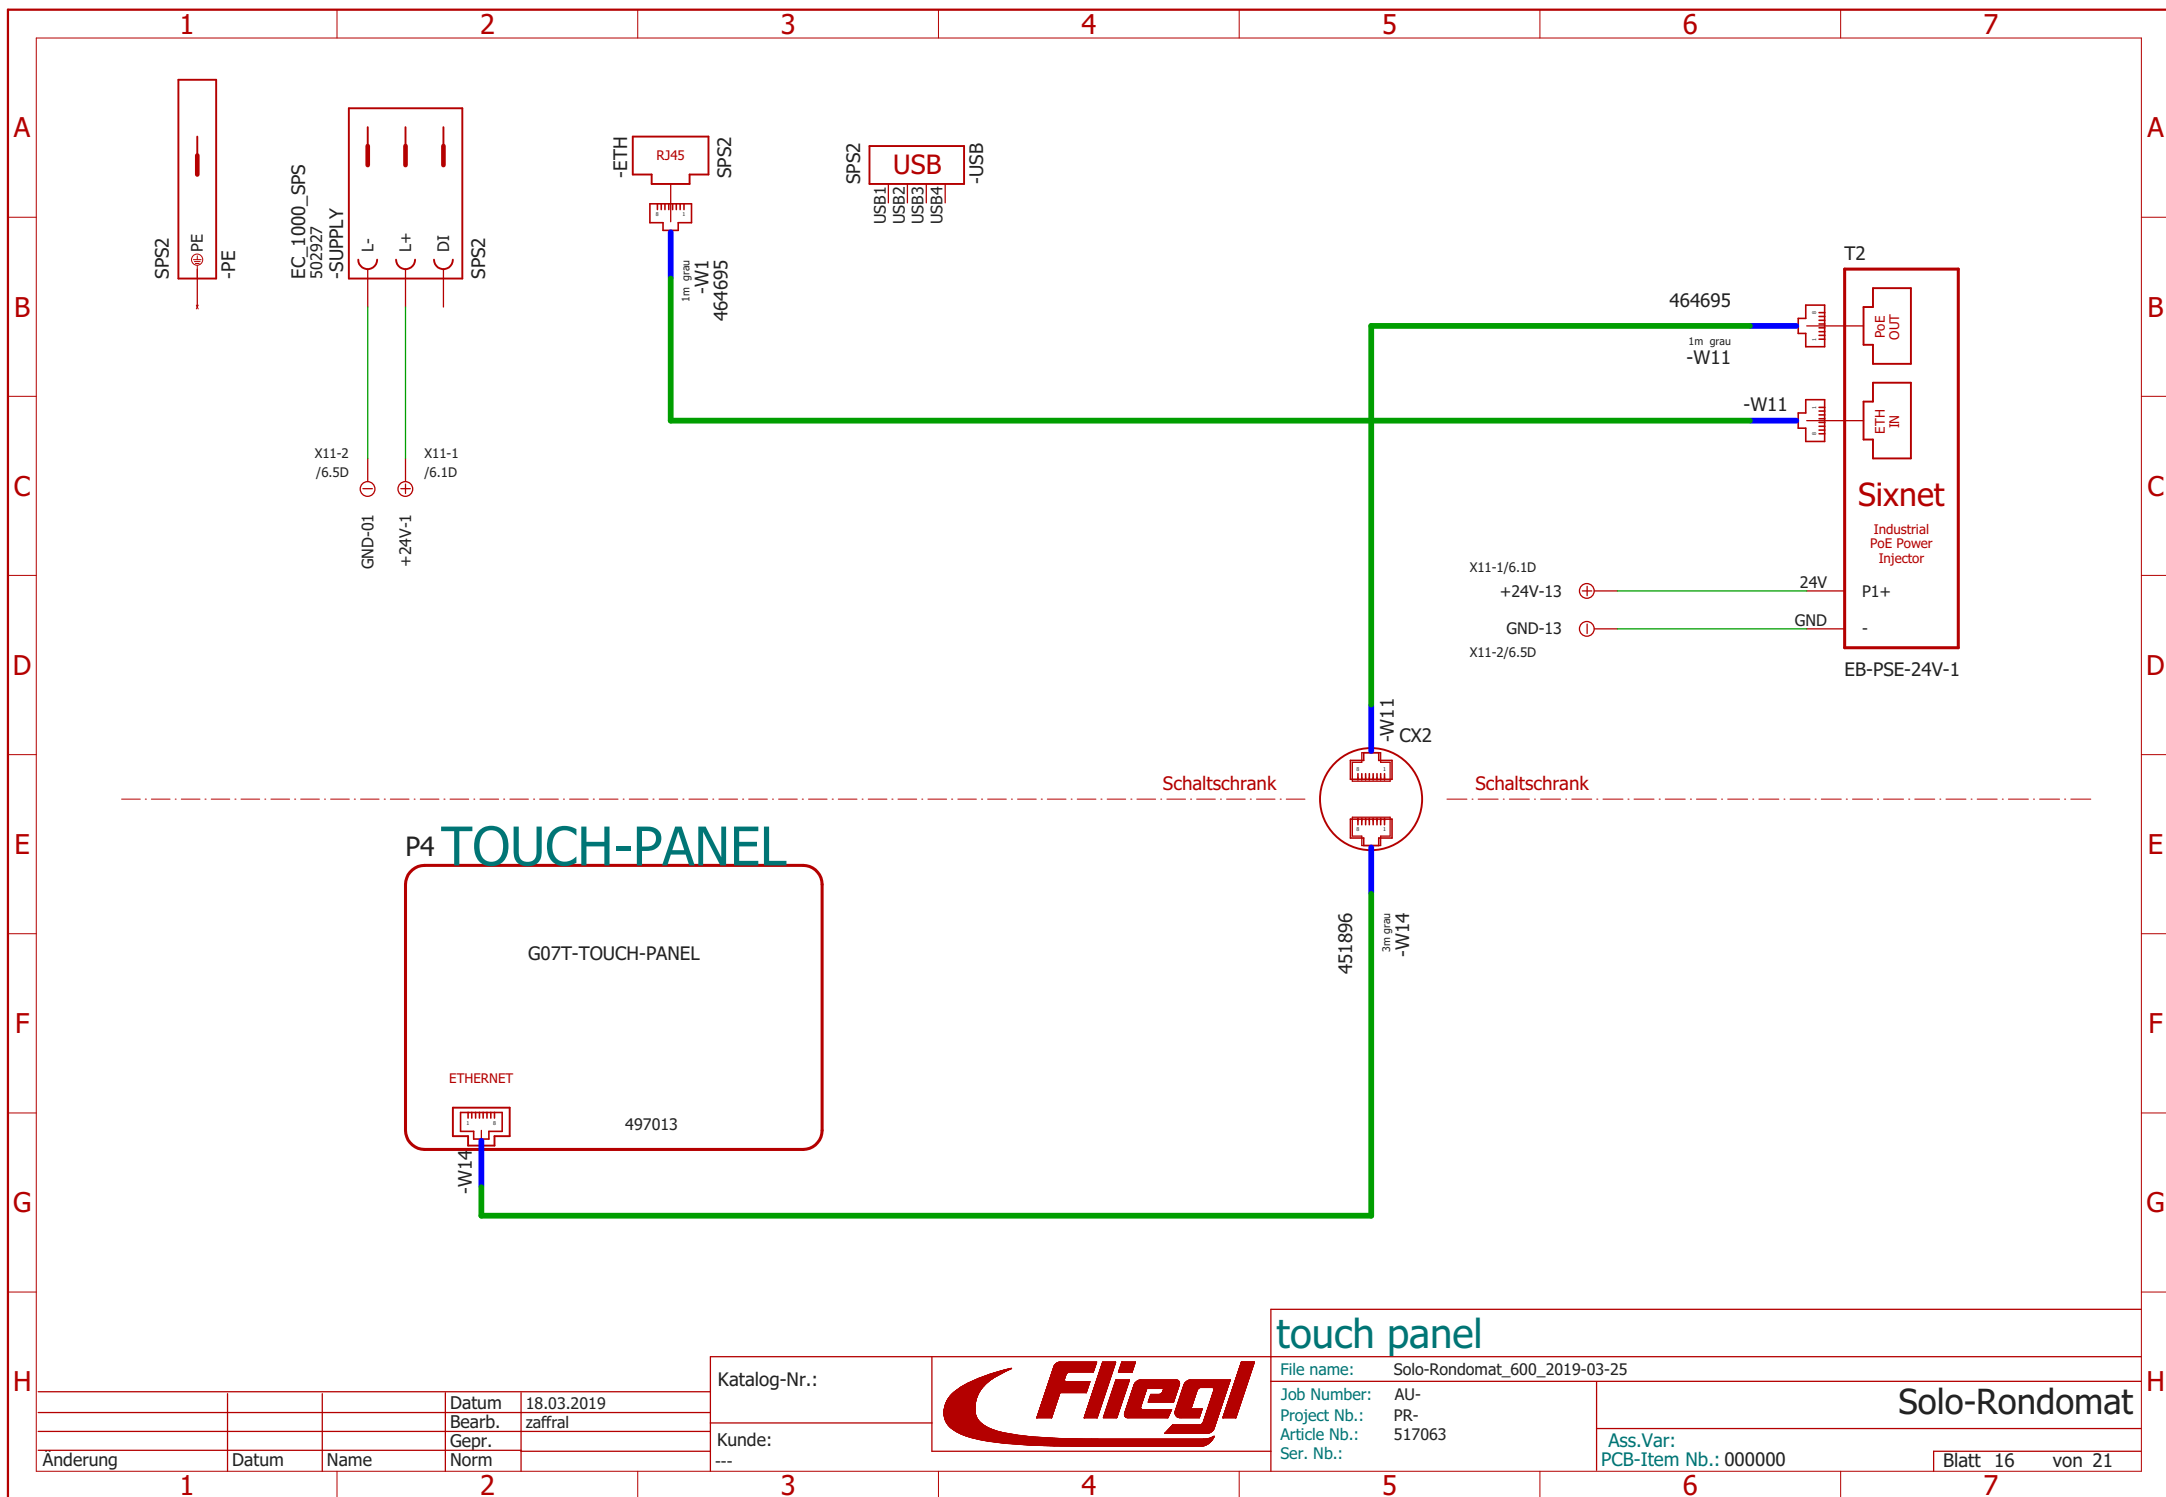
1 2 3 4 5 6 7

A B C D E F G H

SPS2
PE
-PE

EC_1000_SPS
502927
-SUPPLY
L-
L+
DI
SPS2

X11-2
/6.5D
X11-1
/6.1D
GND-01
+24V-1

-ETH
RJ45
SPS2
1m grau
-W1
464695

SPS2
USB
-USB
USB1
USB2
USB3
USB4

T2
464695
1m grau
-W11
-W11
PoE OUT
ETH IN
Sixnet
Industrial PoE Power Injector
X11-1/6.1D
+24V-13
24V
P1+
GND-13
GND
-
X11-2/6.5D
EB-PSE-24V-1

-W11
CX2
Schaltschrank
Schaltschrank

P4 TOUCH-PANEL
G07T-TOUCH-PANEL
ETHERNET
497013
-W14

451896
3m grau
-W14

touch panel
File name: Solo-Rondomat_600_2019-03-25
Job Number: AU-
Project Nb.: PR-
Article Nb.: 517063
Ser. Nb.:
Solo-Rondomat
Ass.Var:
PCB-Item Nb.: 000000
Blatt 16 von 21

Katalog-Nr.:
Kunde:
---
Fliegl

Datum 18.03.2019
Bearb. zaffral
Gepr.
Änderung
Datum
Name
Norm

1 2 3 4 5 6 7